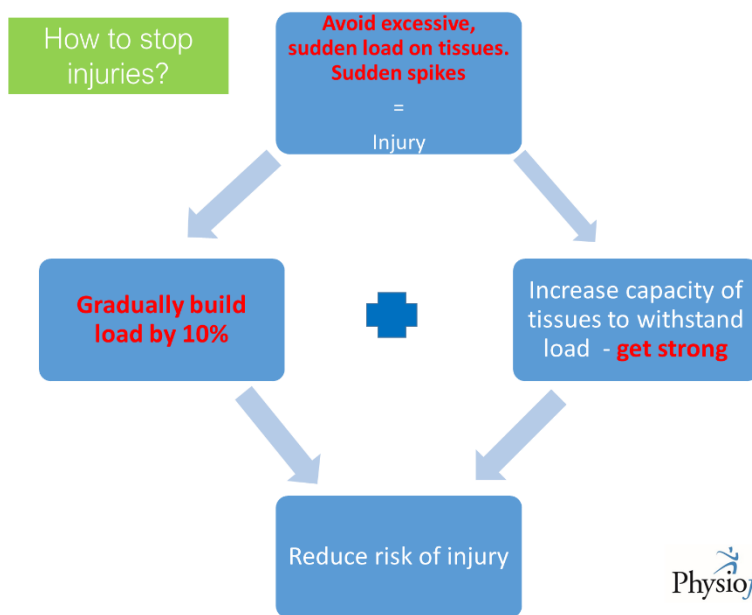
How to stop injuries?

Avoid excessive, sudden load on tissues. Sudden spikes

=

Injury

Gradually build load by 10%

Increase capacity of tissues to withstand load - get strong

Reduce risk of injury

Physio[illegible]